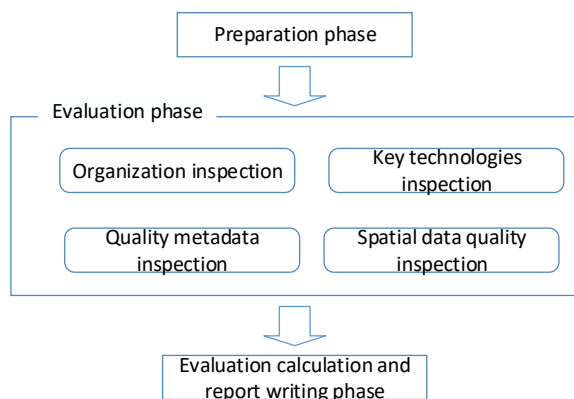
Preparation phase

Evaluation phase

Organization inspection

Key technologies inspection

Quality metadata inspection

Spatial data quality inspection

Evaluation calculation and report writing phase